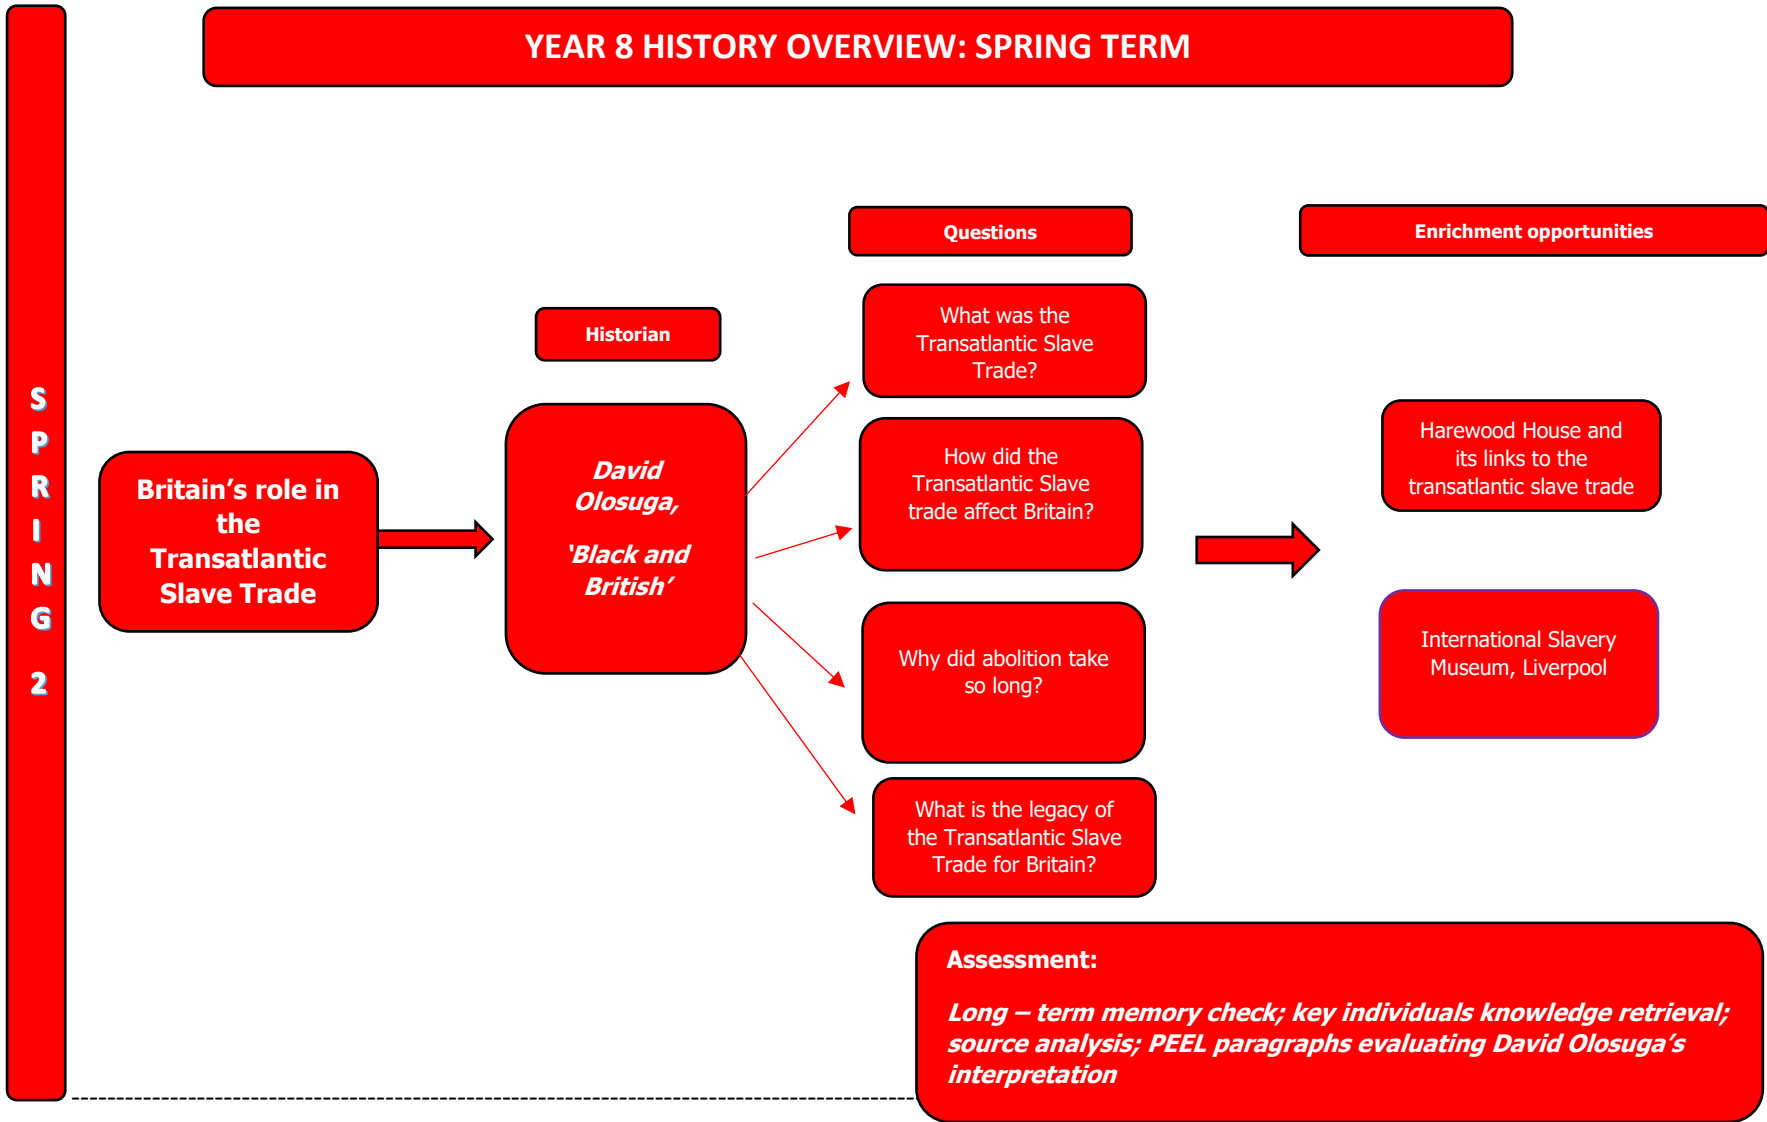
SPRING 2

YEAR 8 HISTORY OVERVIEW: SPRING TERM

Britain's role in the Transatlantic Slave Trade

Historian

David Olosuga,

'Black and British'

Questions

What was the Transatlantic Slave Trade?

How did the Transatlantic Slave trade affect Britain?

Why did abolition take so long?

What is the legacy of the Transatlantic Slave Trade for Britain?

Enrichment opportunities

Harewood House and its links to the transatlantic slave trade

International Slavery Museum, Liverpool

Assessment:

Long – term memory check; key individuals knowledge retrieval; source analysis; PEEL paragraphs evaluating David Olosuga's interpretation